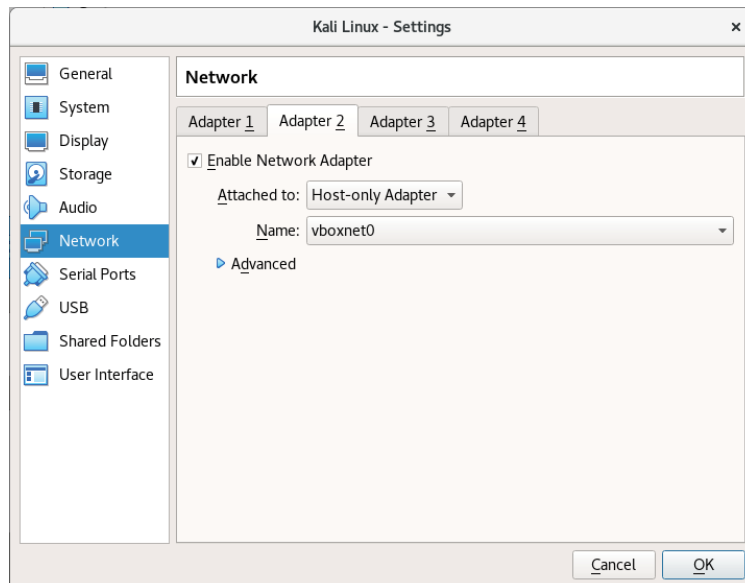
Kali Linux - Settings

×

General
System
Display
Storage
Audio
Network
Serial Ports
USB
Shared Folders
User Interface

Network

Adapter 1 | Adapter 2 | Adapter 3 | Adapter 4

✔ Enable Network Adapter

Attached to: Host-only Adapter

Name: vboxnet0

Advanced

Cancel | OK